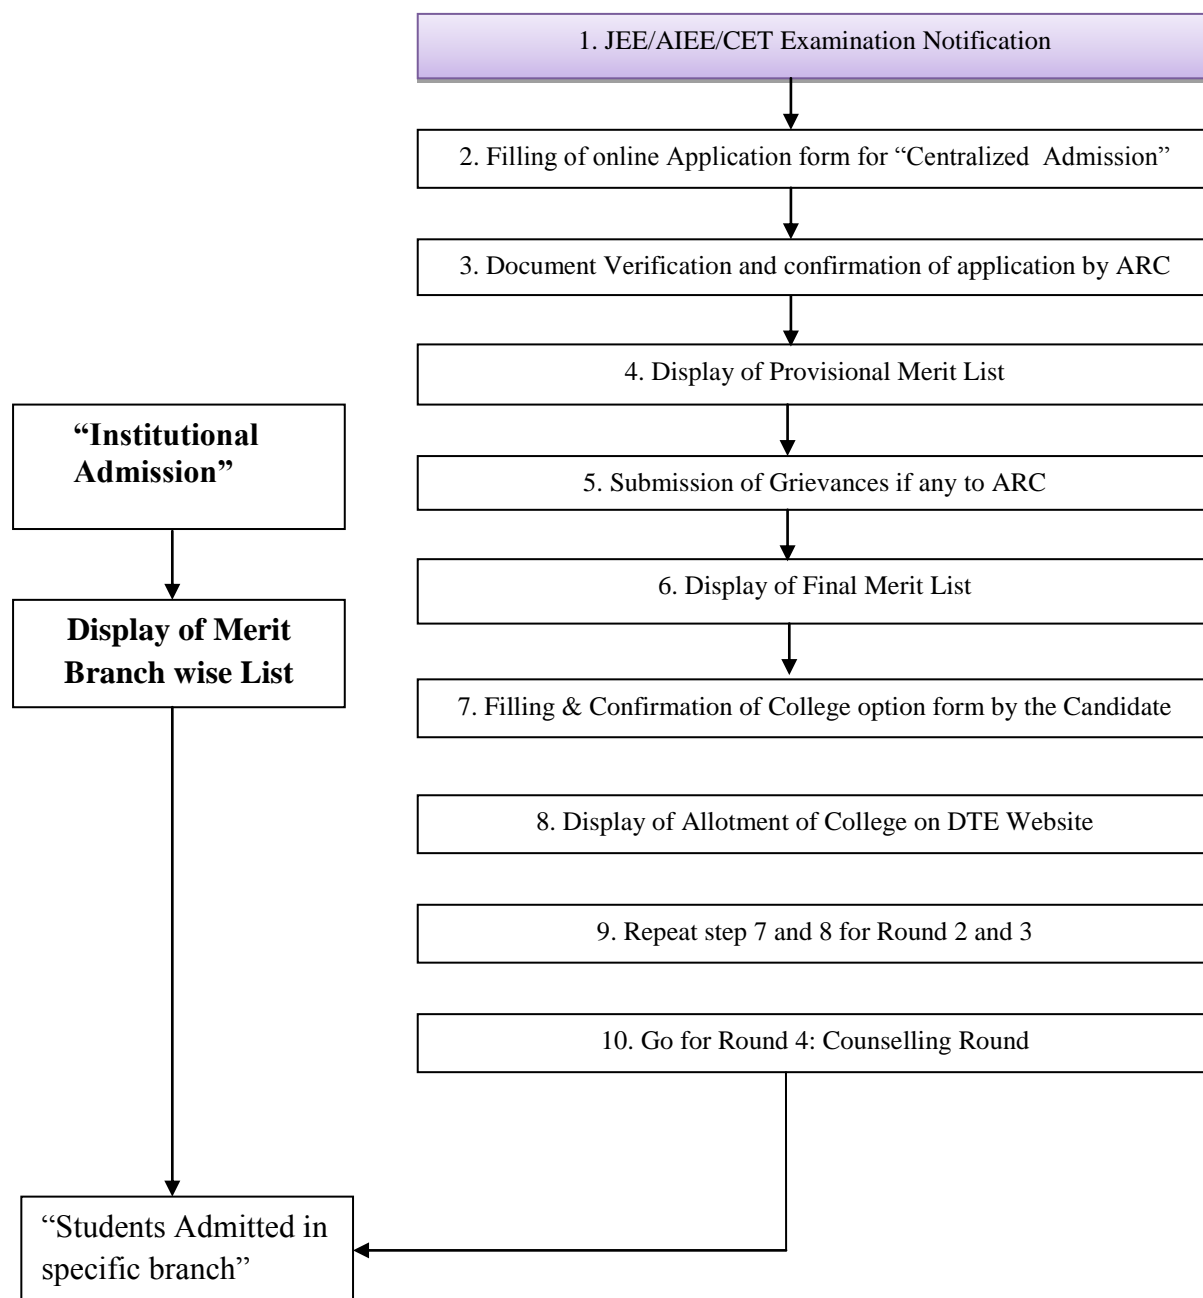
1. JEE/AIEE/CET Examination Notification

2. Filling of online Application form for "Centralized Admission"

3. Document Verification and confirmation of application by ARC

4. Display of Provisional Merit List

5. Submission of Grievances if any to ARC

6. Display of Final Merit List

7. Filling & Confirmation of College option form by the Candidate

8. Display of Allotment of College on DTE Website

9. Repeat step 7 and 8 for Round 2 and 3

10. Go for Round 4: Counselling Round

"Institutional Admission"

Display of Merit Branch wise List

"Students Admitted in specific branch"